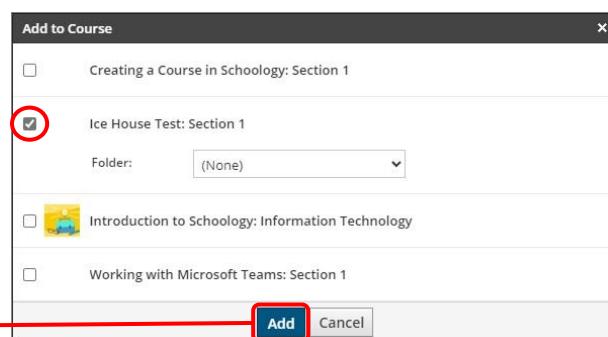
Add to Course ×

Creating a Course in Schoology: Section 1

Ice House Test: Section 1

Folder: (None)

Introduction to Schoology: Information Technology

Working with Microsoft Teams: Section 1

Add Cancel